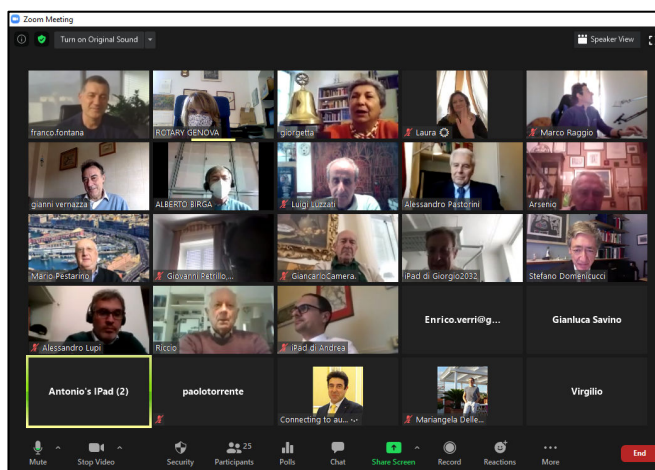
Zoom Meeting

Turn on Original Sound

Speaker View

franco.fontana

ROTARY GENOVA

giorgetta

Laura

Marco Raggio

gianni vernazza

ALBERTO BIRGA

Luigi Luzzati

Alessandro Pastorini

Arsenio

Mario Pestarino

Giovanni Petrillo...

GiancarloCamera.

iPad di Giorgio2032

Stefano Domenicucci

Alessandro Lupi

Riccio

iPad di Andrea

Enrico.verri@g...

Gianluca Savino

Antonio's IPad (2)

paolotorrente

Connecting to au...

Mariangela Delle...

Virgilio

Mute

Stop Video

Security

25

Participants

Polls

Chat

Share Screen

Record

Reactions

More

End